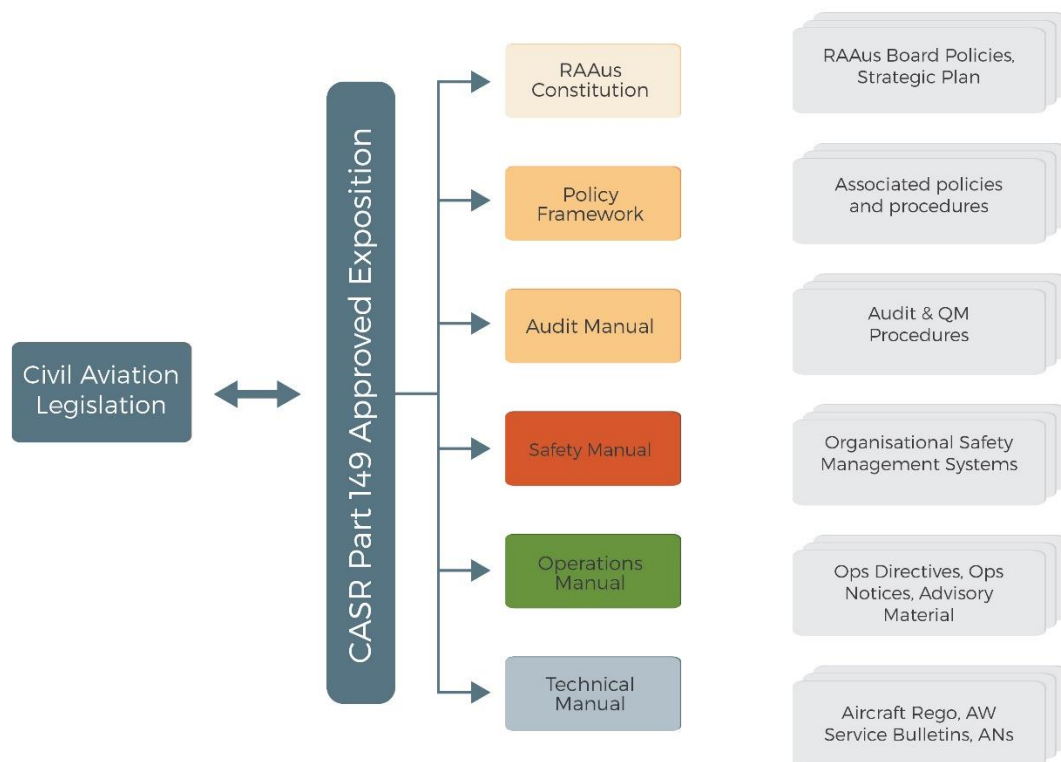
Civil Aviation Legislation

CASR Part 149 Approved Exposition

RAAus Constitution

RAAus Board Policies, Strategic Plan

Policy Framework

Associated policies and procedures

Audit Manual

Audit & QM Procedures

Safety Manual

Organisational Safety Management Systems

Operations Manual

Ops Directives, Ops Notices, Advisory Material

Technical Manual

Aircraft Rego, AW Service Bulletins, ANs